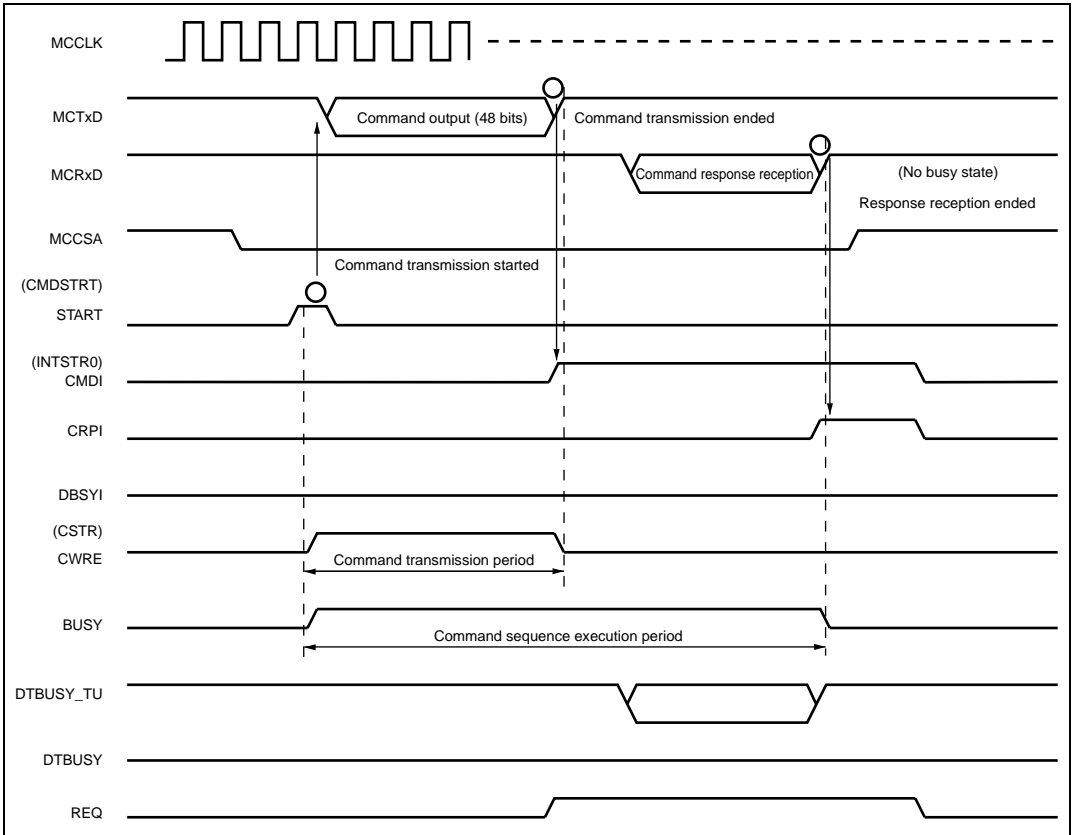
MCCLK

MCTxD

Command output (48 bits)

Command transmission ended

MCRxD

Command response reception

(No busy state)

Response reception ended

MCCSA

Command transmission started

(CMDSTRT)
START

(INTSTR0)
CMDI

CRPI

DBSYI

(CSTR)
CWRE

Command transmission period

BUSY

Command sequence execution period

DTBUSY_TU

DTBUSY

REQ